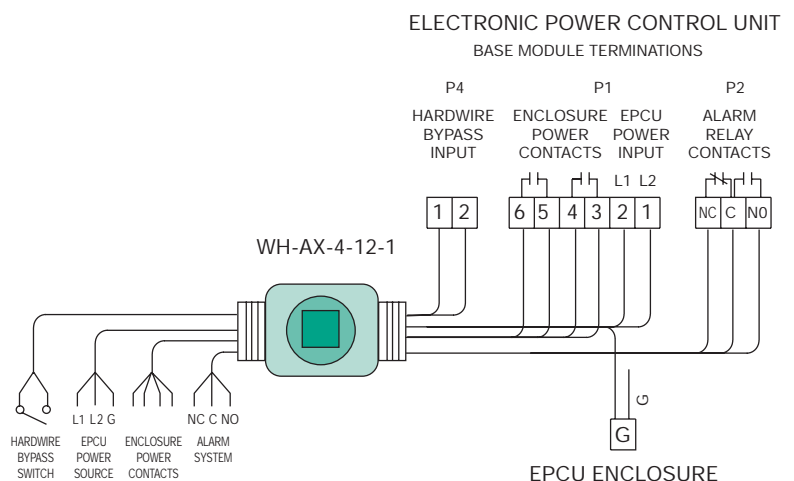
ELECTRONIC POWER CONTROL UNIT
BASE MODULE TERMINATIONS

P4
HARDWIRE BYPASS INPUT

P1
ENCLOSURE POWER CONTACTS

EPCU POWER INPUT

P2
ALARM RELAY CONTACTS

L1 L2

| 1 | 2 |
|---|---|

| 6 | 5 | 4 | 3 | 2 | 1 |
|---|---|---|---|---|---|

| NC | C | NO |
|---|---|---|

WH-AX-4-12-1

L1 L2 G

NC C NO

HARDWIRE BYPASS SWITCH

EPCU POWER SOURCE

ENCLOSURE POWER CONTACTS

ALARM SYSTEM

G

G

EPCU ENCLOSURE